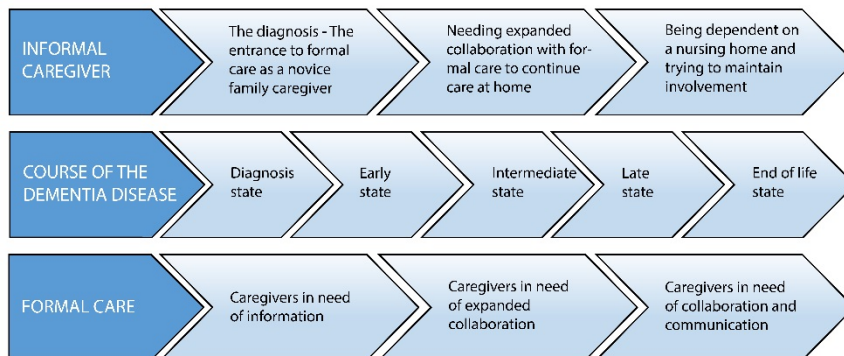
INFORMAL CAREGIVER

The diagnosis - The entrance to formal care as a novice family caregiver

Needing expanded collaboration with formal care to continue care at home

Being dependent on a nursing home and trying to maintain involvement

COURSE OF THE DEMENTIA DISEASE

Diagnosis state

Early state

Intermediate state

Late state

End of life state

FORMAL CARE

Caregivers in need of information

Caregivers in need of expanded collaboration

Caregivers in need of collaboration and communication